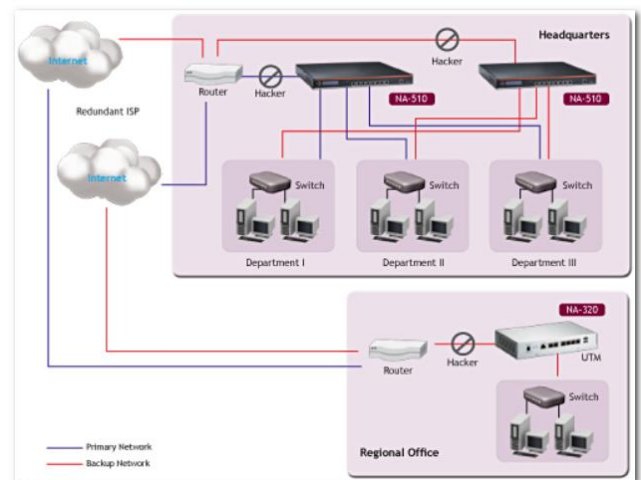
Headquarters

Internet

Router

Hacker

Hacker

NA-510

NA-510

Redundant ISP

Internet

Switch

Switch

Switch

Department I

Department II

Department III

NA-320

Router

Hacker

UTM

Switch

Primary Network

Backup Network

Regional Office